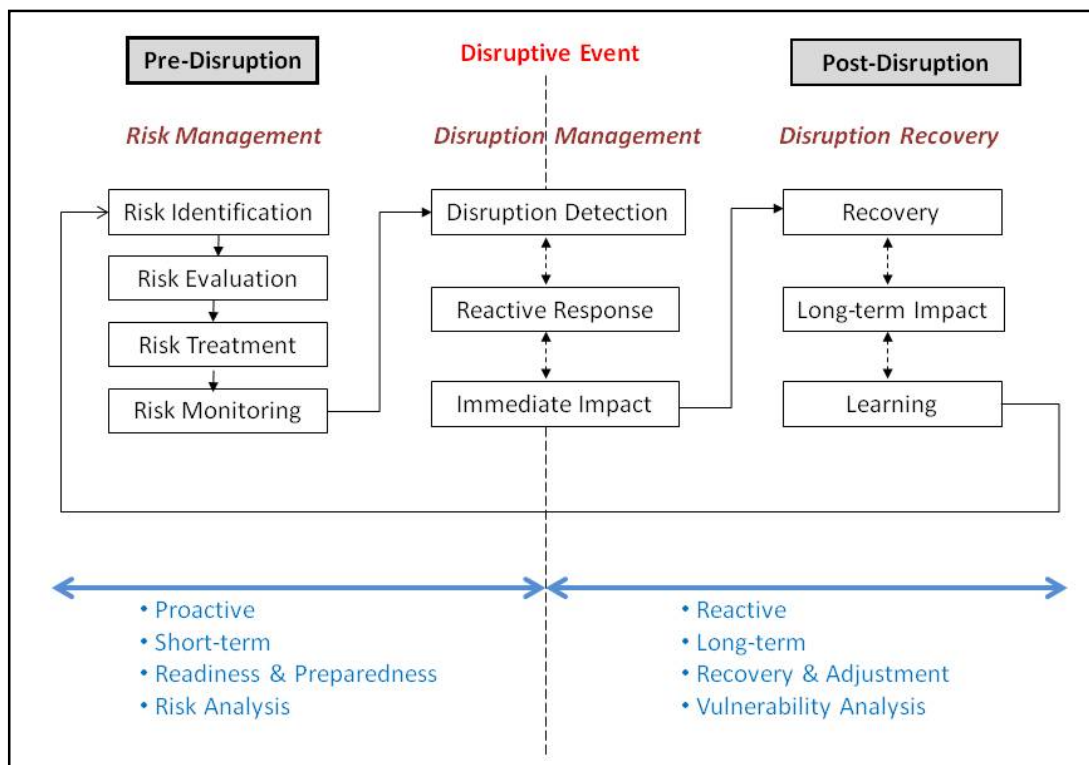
Pre-Disruption

Disruptive Event

Post-Disruption

Risk Management

Risk Identification

Risk Evaluation

Risk Treatment

Risk Monitoring

Disruption Management

Disruption Detection

Reactive Response

Immediate Impact

Disruption Recovery

Recovery

Long-term Impact

Learning

• Proactive
• Short-term
• Readiness & Preparedness
• Risk Analysis

• Reactive
• Long-term
• Recovery & Adjustment
• Vulnerability Analysis